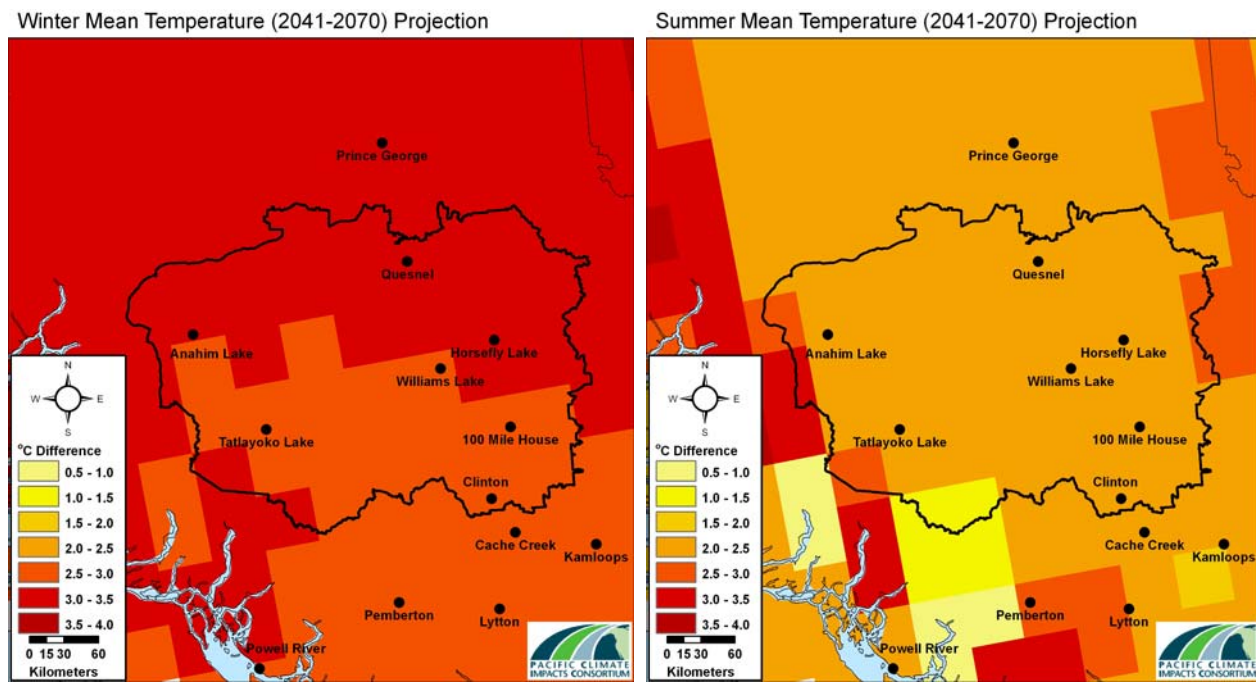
Winter Mean Temperature (2041-2070) Projection

Prince George
Quesnel
Anahim Lake
Horsefly Lake
Williams Lake
Tatlayoko Lake
100 Mile House
Clinton
Cache Creek
Kamloops
Pemberton
Lytton
Powell River

N
W
E
S

°C Difference
0.5 - 1.0
1.0 - 1.5
1.5 - 2.0
2.0 - 2.5
2.5 - 3.0
3.0 - 3.5
3.5 - 4.0
0 15 30 60
Kilometers

PACIFIC CLIMATE IMPACTS CONSORTIUM

Summer Mean Temperature (2041-2070) Projection

Prince George
Quesnel
Anahim Lake
Horsefly Lake
Williams Lake
Tatlayoko Lake
100 Mile House
Clinton
Cache Creek
Kamloops
Pemberton
Lytton
Powell River

N
W
E
S

°C Difference
0.5 - 1.0
1.0 - 1.5
1.5 - 2.0
2.0 - 2.5
2.5 - 3.0
3.0 - 3.5
3.5 - 4.0
0 15 30 60
Kilometers

PACIFIC CLIMATE IMPACTS CONSORTIUM